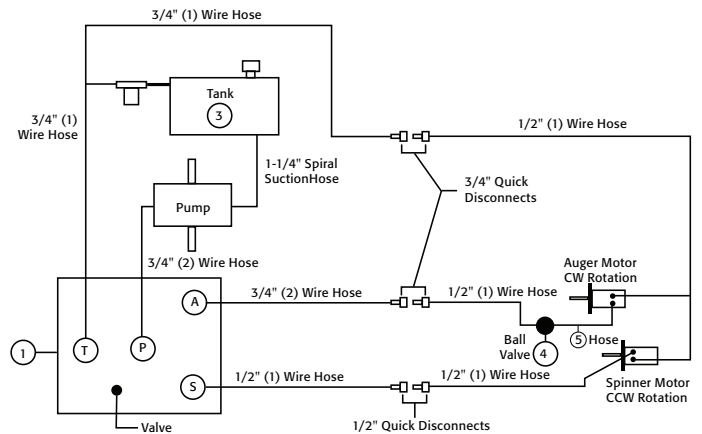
3/4" (1) Wire Hose

Tank
3

3/4" (1) Wire Hose

1/2" (1) Wire Hose

1-1/4" Spiral SuctionHose

Pump

3/4" Quick Disconnects

3/4" (2) Wire Hose

Auger Motor CW Rotation

A

3/4" (2) Wire Hose

1/2" (1) Wire Hose

1

T

P

Ball Valve
4

5 Hose

S

1/2" (1) Wire Hose

1/2" (1) Wire Hose

Spinner Motor CCW Rotation

Valve

1/2" Quick Disconnects